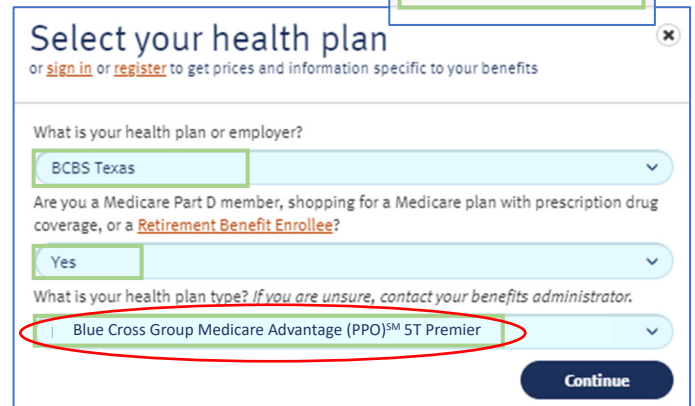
Select your health plan

or sign in or register to get prices and information specific to your benefits

What is your health plan or employer?

BCBS Texas

Are you a Medicare Part D member, shopping for a Medicare plan with prescription drug coverage, or a Retirement Benefit Enrollee?

Yes

What is your health plan type? *If you are unsure, contact your benefits administrator.*

Blue Cross Group Medicare Advantage (PPO)$^{SM}$ 5T Premier

Continue